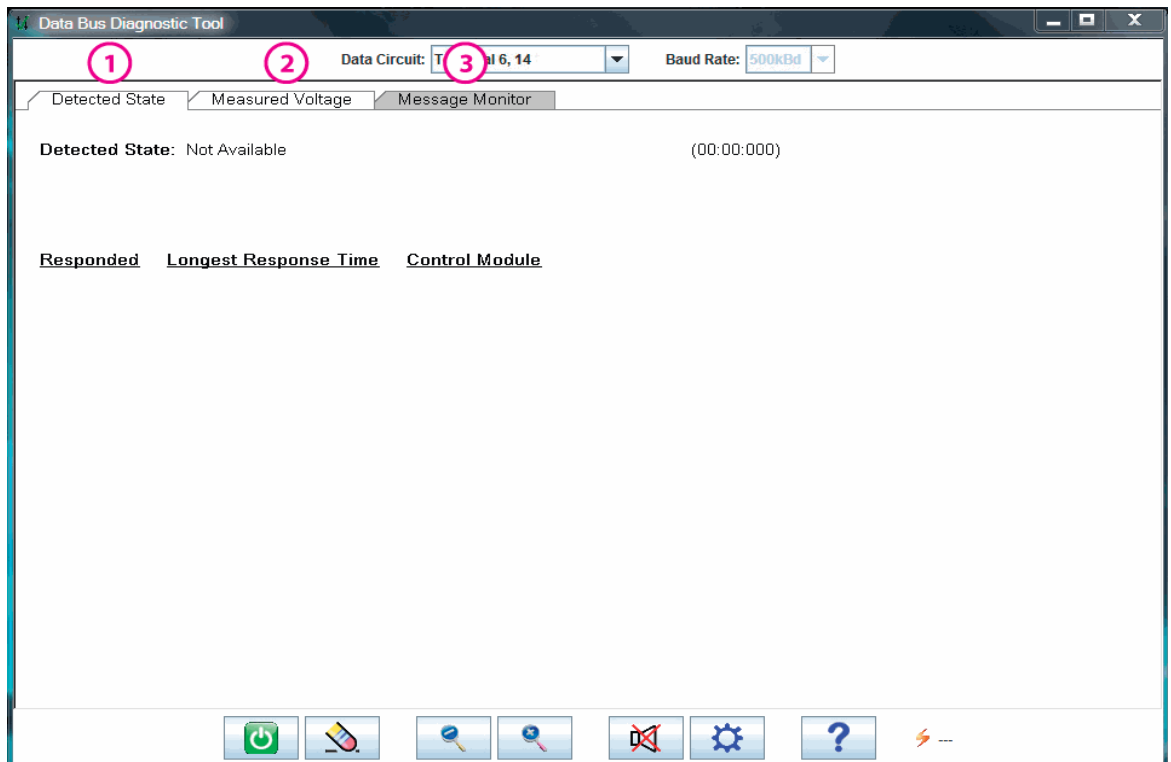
Data Bus Diagnostic Tool

1 2 Data Circuit: T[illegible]al 6, 14 3 Baud Rate: 500kBd

Detected State Measured Voltage Message Monitor

Detected State: Not Available (00:00:000)

Responded Longest Response Time Control Module

?

---